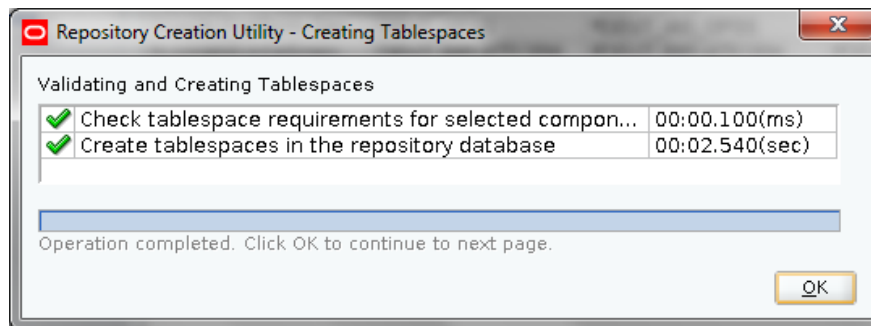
Repository Creation Utility - Creating Tablespaces

Validating and Creating Tablespaces

| | |
|---|---|
| Check tablespace requirements for selected compon... | 00:00.100(ms) |
| Create tablespaces in the repository database | 00:02.540(sec) |

Operation completed. Click OK to continue to next page.

OK